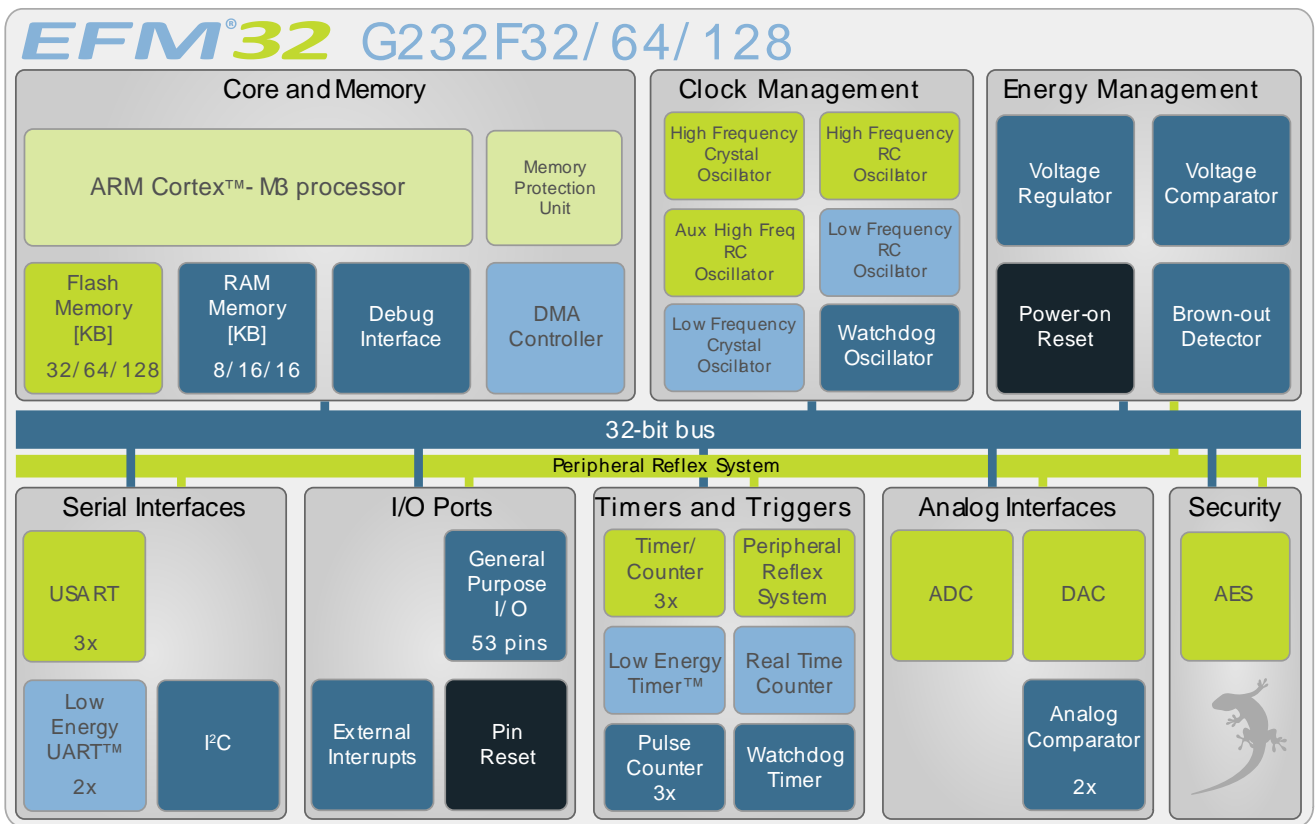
EFM®32 G232F32/64/128

Core and Memory

ARM Cortex™- M3 processor

Memory Protection Unit

Flash Memory [KB] 32/64/128

RAM Memory [KB] 8/16/16

Debug Interface

DMA Controller

Clock Management

High Frequency Crystal Oscillator

High Frequency RC Oscillator

Aux High Freq RC Oscillator

Low Frequency RC Oscillator

Low Frequency Crystal Oscillator

Watchdog Oscillator

Energy Management

Voltage Regulator

Voltage Comparator

Power-on Reset

Brown-out Detector

32-bit bus

Peripheral Reflex System

Serial Interfaces

USART 3x

Low Energy UART™ 2x

I$^2$C

I/O Ports

General Purpose I/O 53 pins

External Interrupts

Pin Reset

Timers and Triggers

Timer/ Counter 3x

Peripheral Reflex System

Low Energy Timer™

Real Time Counter

Pulse Counter 3x

Watchdog Timer

Analog Interfaces

ADC

DAC

Analog Comparator 2x

Security

AES